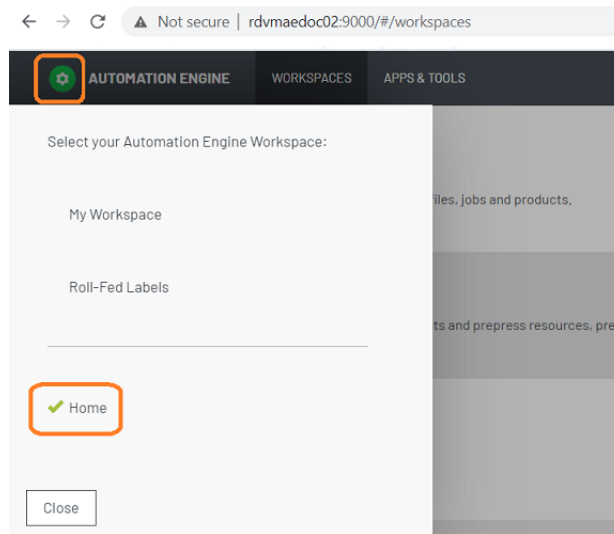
Not secure | rdvmaedoc02:9000/#/workspaces

AUTOMATION ENGINE WORKSPACES APPS & TOOLS

Select your Automation Engine Workspace:

My Workspace

Roll-Fed Labels

Home

Close

files, jobs and products.

ts and prepress resources, pre